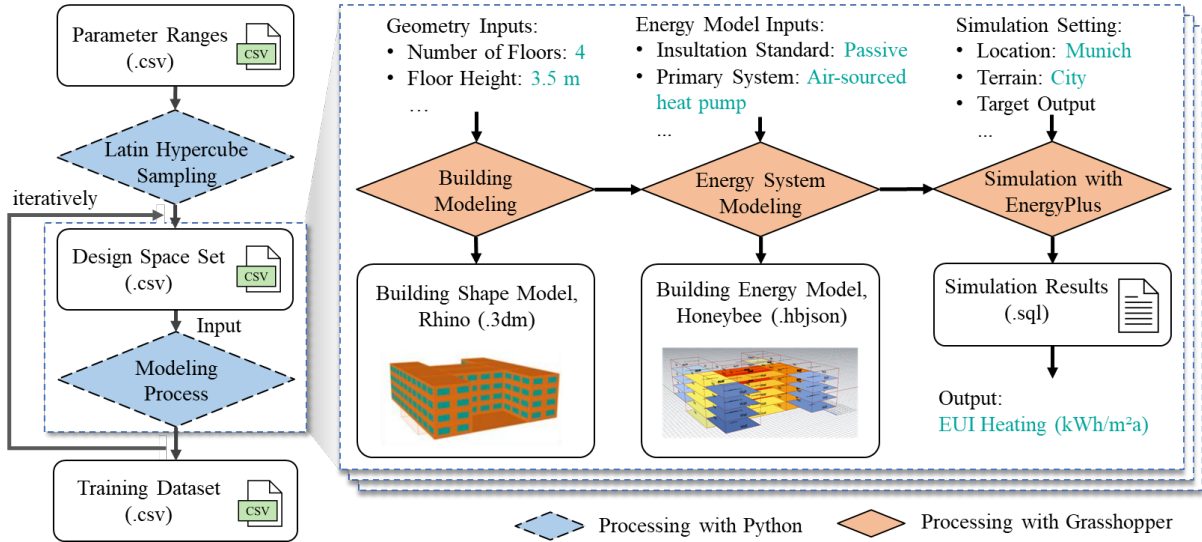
Parameter Ranges (.csv) CSV

Latin Hypercube Sampling

iteratively

Design Space Set (.csv) CSV

Input

Modeling Process

Training Dataset (.csv) CSV

Geometry Inputs:
• Number of Floors: 4
• Floor Height: 3.5 m
…

Energy Model Inputs:
• Insultation Standard: Passive
• Primary System: Air-sourced heat pump
...

Simulation Setting:
• Location: Munich
• Terrain: City
• Target Output
...

Building Modeling

Energy System Modeling

Simulation with EnergyPlus

Building Shape Model, Rhino (.3dm)

Building Energy Model, Honeybee (.hbjson)

Simulation Results (.sql)

Output:
EUI Heating (kWh/m²a)

Processing with Python

Processing with Grasshopper